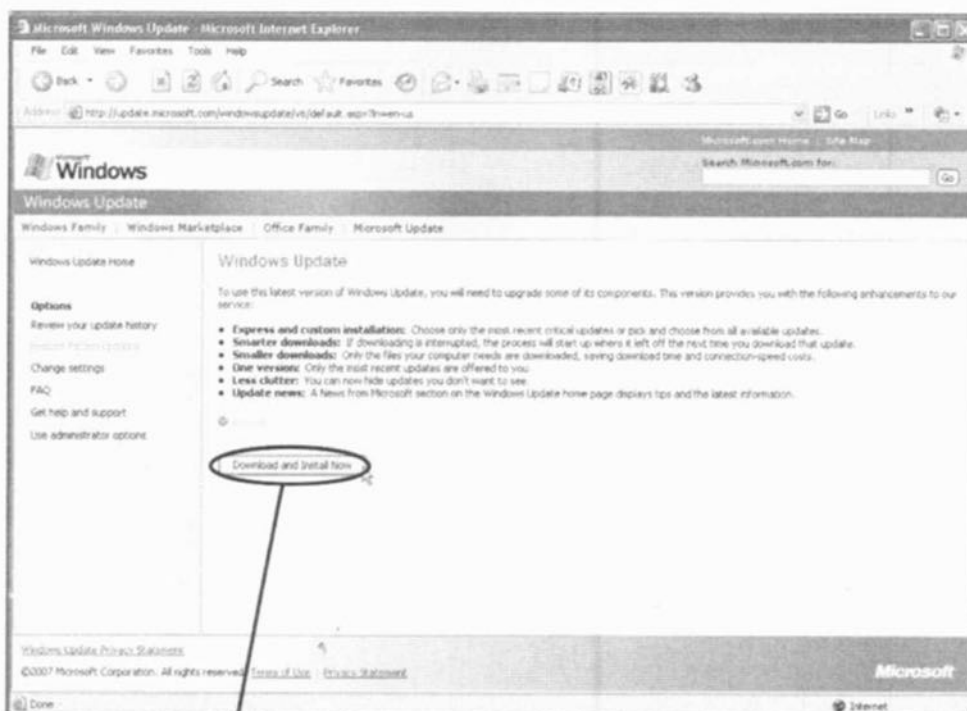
Microsoft Windows Update - Microsoft Internet Explorer

File Edit View Favorites Tools Help

Back Search Favorites

Address http://update.microsoft.com/windowsupdate/v6/default.aspx?ln=en-us Go Links

Microsoft.com Home | Site Map

Search Microsoft.com for:

Go

Windows

Windows Update

Windows Family | Windows Marketplace | Office Family | Microsoft Update

Windows Update Home

Options

Review your update history

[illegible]

Change settings

FAQ

Get help and support

Use administrator options

Windows Update

To use this latest version of Windows Update, you will need to upgrade some of its components. This version provides you with the following enhancements to our service:

• Express and custom installation: Choose only the most recent critical updates or pick and choose from all available updates.
• Smarter downloads: If downloading is interrupted, the process will start up where it left off the next time you download that update.
• Smaller downloads: Only the files your computer needs are downloaded, saving download time and connection-speed costs.
• One version: Only the most recent updates are offered to you.
• Less clutter: You can now hide updates you don't want to see.
• Update news: A News from Microsoft section on the Windows Update home page displays tips and the latest information.

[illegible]

Download and Install Now

Windows Update Privacy Statement

©2007 Microsoft Corporation. All rights reserved. Terms of Use | Privacy Statement

Microsoft

Done

Internet